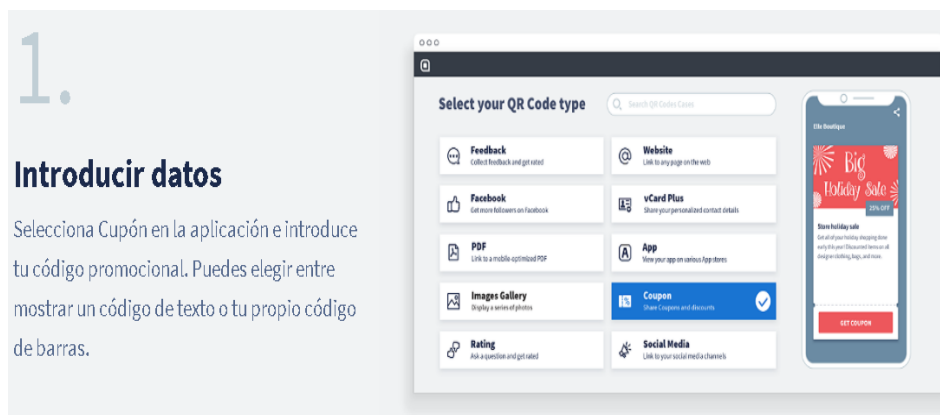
1.

Introducir datos

Selecciona Cupón en la aplicación e introduce tu código promocional. Puedes elegir entre mostrar un código de texto o tu propio código de barras.

Select your QR Code type

Search QR Codes Cases

Feedback
Collect feedback and get rated

Website
Link to any page on the web

Facebook
Get more followers on Facebook

vCard Plus
Share your personalized contact details

PDF
Link to a mobile-optimized PDF

App
View your app on various App stores

Images Gallery
Display a series of photos

Coupon
Share Coupons and discounts

Rating
Ask a question and get rated

Social Media
Link to your social media channels

Elle Boutique

Big Holiday Sale

25% OFF

Store holiday sale

Get all of your holiday shopping done early this year! Discounted items on all designer clothing, bags, and more.

GET COUPON